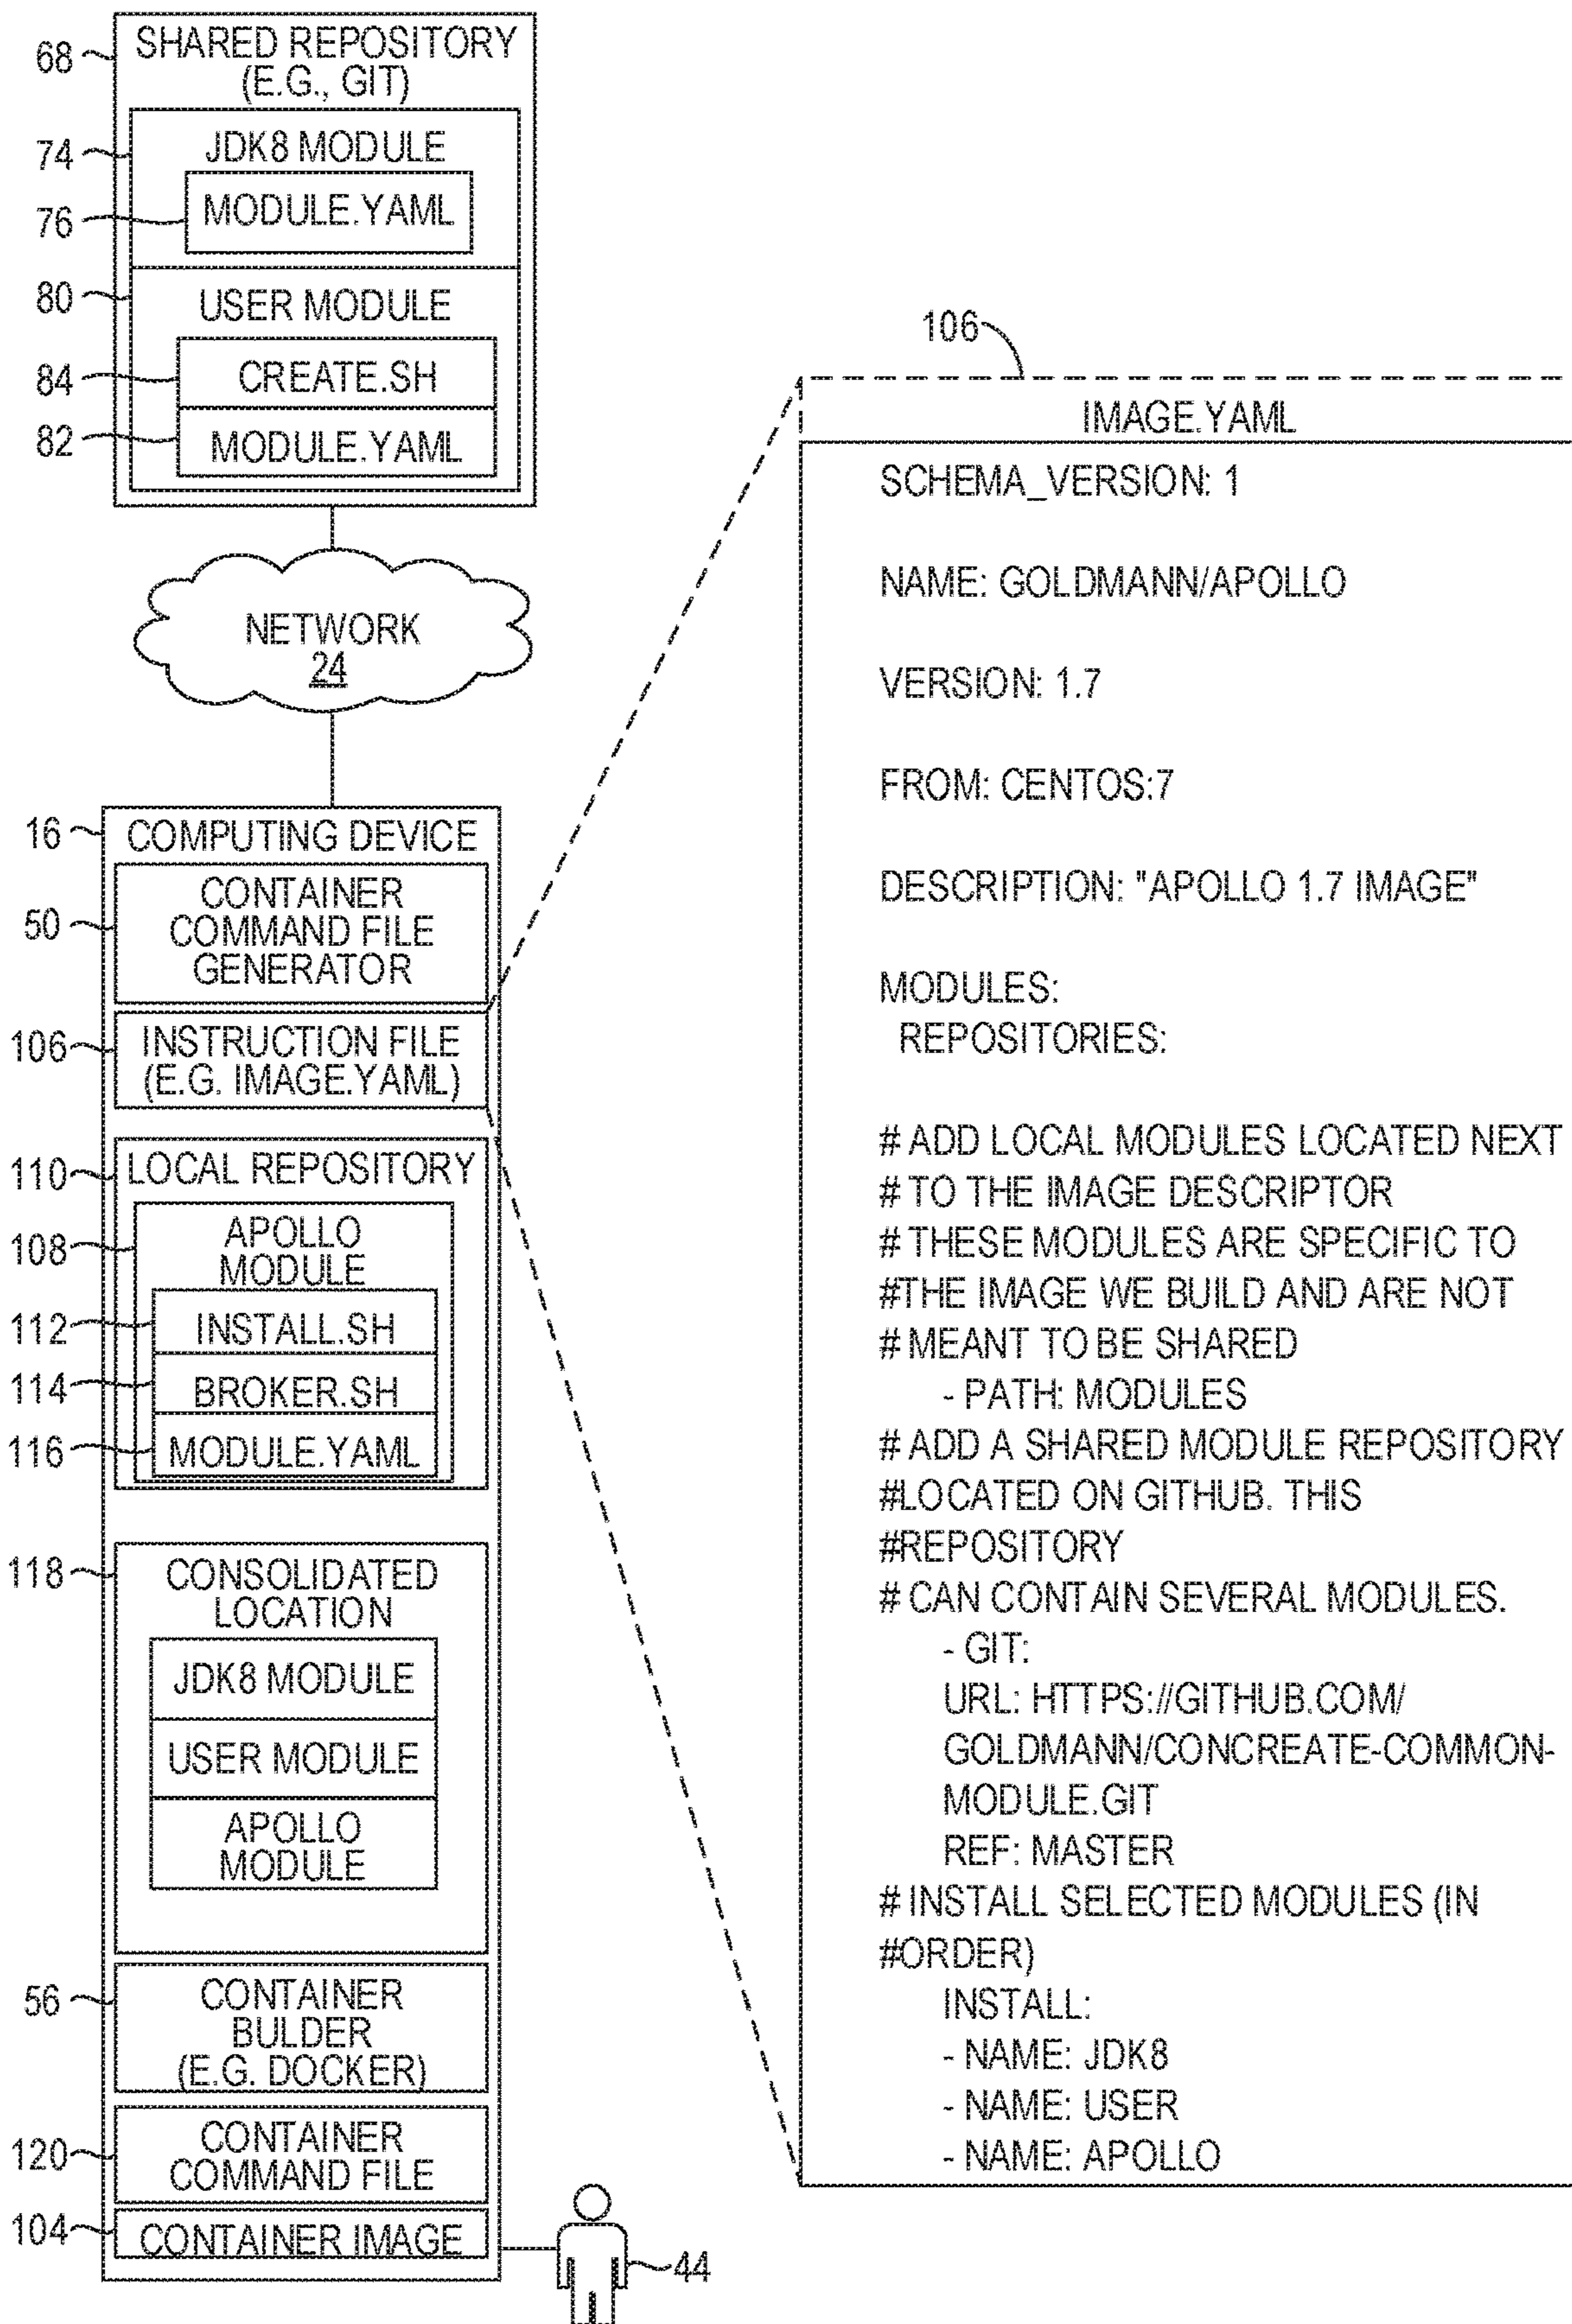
68 SHARED REPOSITORY (E.G., GIT)
74 JDK8 MODULE
76 MODULE.YAML
80 USER MODULE
84 CREATE.SH
82 MODULE.YAML

NETWORK 24

16 COMPUTING DEVICE
50 CONTAINER COMMAND FILE GENERATOR
106 INSTRUCTION FILE (E.G. IMAGE.YAML)
110 LOCAL REPOSITORY
108 APOLLO MODULE
112 INSTALL.SH
114 BROKER.SH
116 MODULE.YAML
118 CONSOLIDATED LOCATION
JDK8 MODULE
USER MODULE
APOLLO MODULE
56 CONTAINER BULDER (E.G. DOCKER)
120 CONTAINER COMMAND FILE
104 CONTAINER IMAGE
44

106
IMAGE.YAML
SCHEMA_VERSION: 1

NAME: GOLDMANN/APOLLO

VERSION: 1.7

FROM: CENTOS:7

DESCRIPTION: "APOLLO 1.7 IMAGE"

MODULES:
REPOSITORIES:

# ADD LOCAL MODULES LOCATED NEXT
# TO THE IMAGE DESCRIPTOR
# THESE MODULES ARE SPECIFIC TO
#THE IMAGE WE BUILD AND ARE NOT
# MEANT TO BE SHARED
- PATH: MODULES
# ADD A SHARED MODULE REPOSITORY
#LOCATED ON GITHUB. THIS
#REPOSITORY
# CAN CONTAIN SEVERAL MODULES.
- GIT:
URL: HTTPS://GITHUB.COM/GOLDMANN/CONCREATE-COMMON-MODULE.GIT
REF: MASTER
# INSTALL SELECTED MODULES (IN
#ORDER)
INSTALL:
- NAME: JDK8
- NAME: USER
- NAME: APOLLO